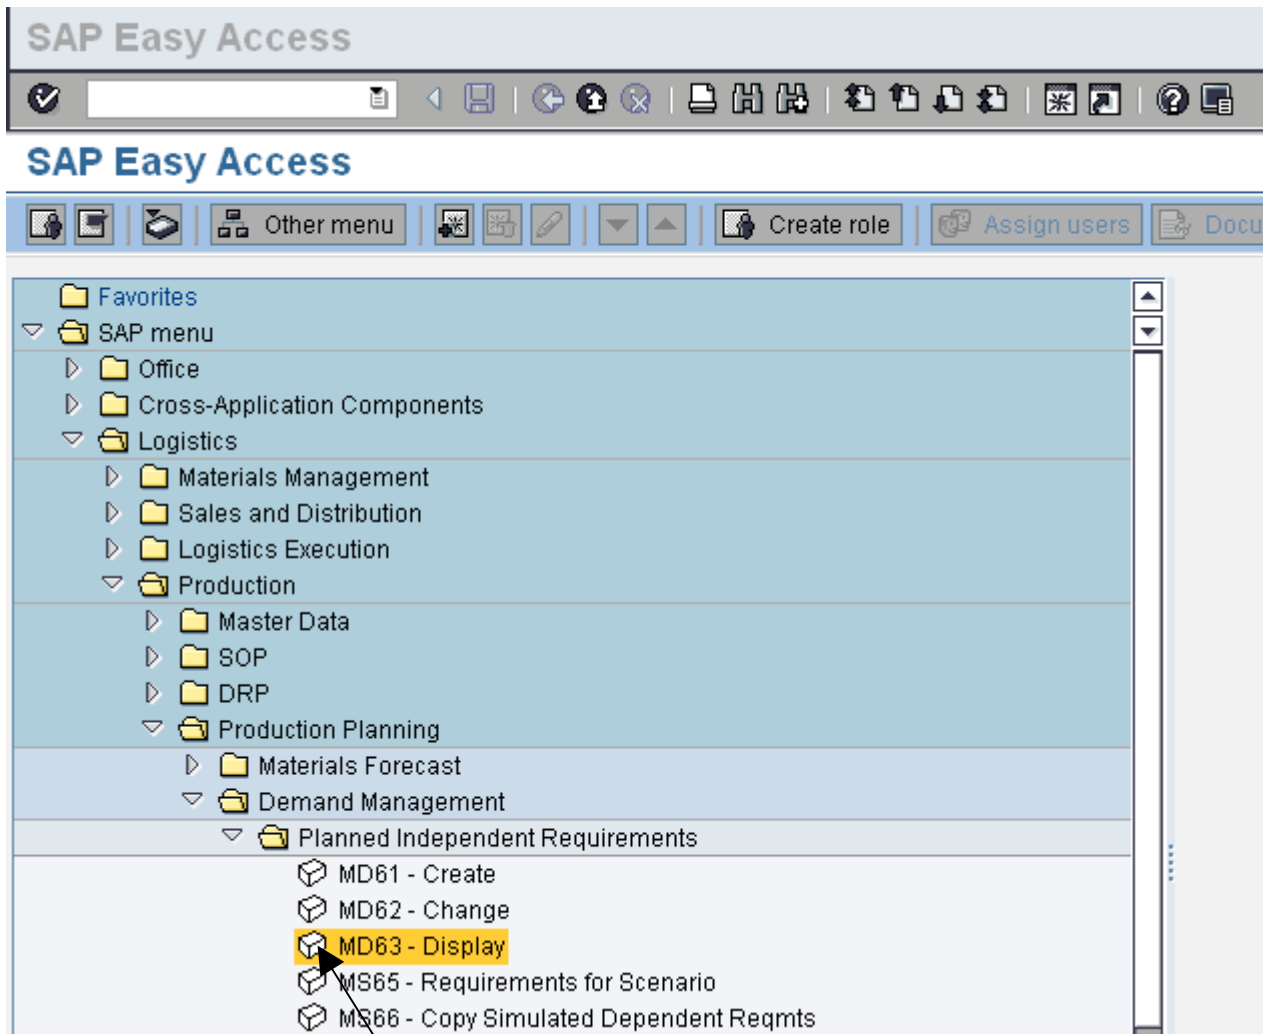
SAP Easy Access

SAP Easy Access

Other menu

Create role

Assign users

Docu

Favorites
SAP menu
Office
Cross-Application Components
Logistics
Materials Management
Sales and Distribution
Logistics Execution
Production
Master Data
SOP
DRP
Production Planning
Materials Forecast
Demand Management
Planned Independent Requirements
MD61 - Create
MD62 - Change
MD63 - Display
MS65 - Requirements for Scenario
MS66 - Copy Simulated Dependent Reqmts